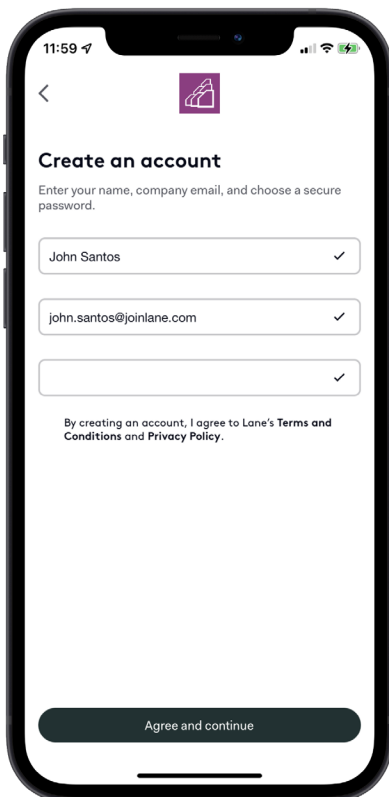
11:59

Create an account

Enter your name, company email, and choose a secure password.

John Santos ✓

john.santos@joinlane.com ✓

✓

By creating an account, I agree to Lane's **Terms and Conditions** and **Privacy Policy**.

Agree and continue